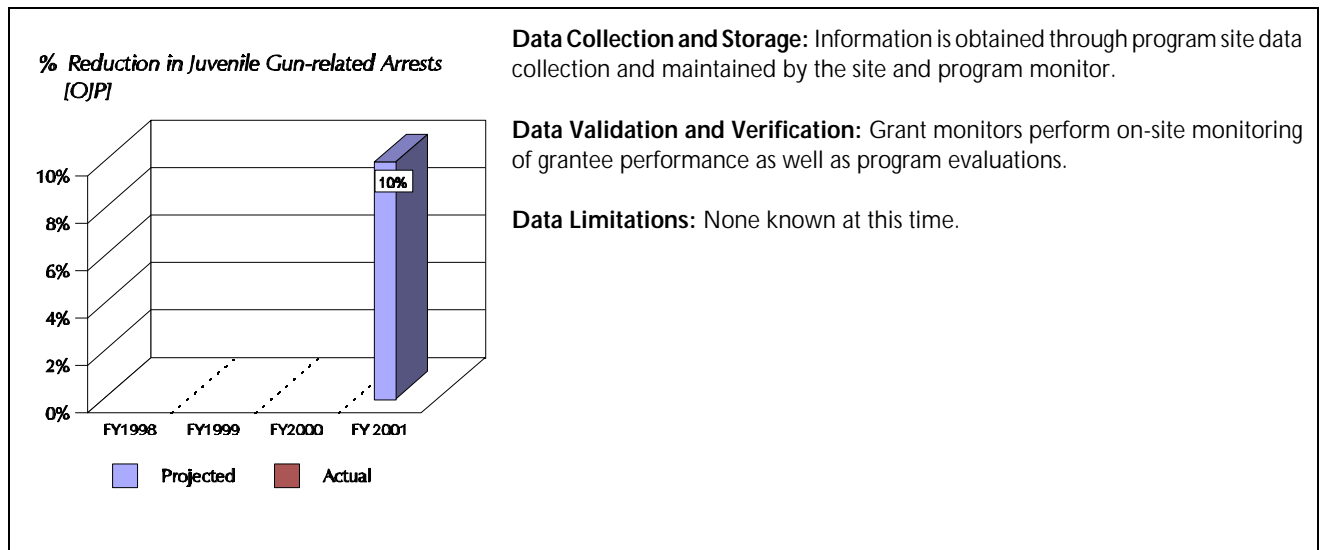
% Reduction in Juvenile Gun-related Arrests [OJP]

10%
8%
6%
4%
2%
0%

10%

FY1998 FY1999 FY2000 FY 2001

Projected Actual

**Data Collection and Storage:** Information is obtained through program site data collection and maintained by the site and program monitor.

**Data Validation and Verification:** Grant monitors perform on-site monitoring of grantee performance as well as program evaluations.

**Data Limitations:** None known at this time.